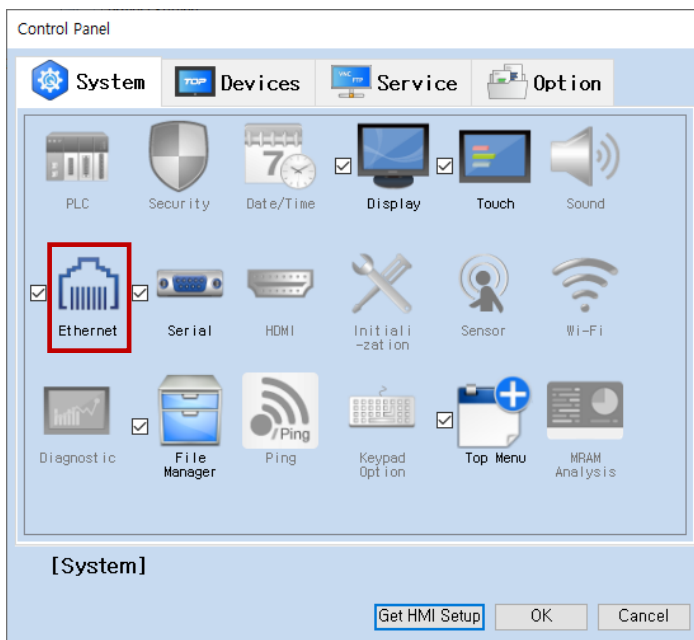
Control Panel

System
TOP Devices
Service
Option

PLC
Security
7
Date/Time
Display
Touch
Sound

Ethernet
Serial
HDMI
Initiali -zation
Sensor
Wi-Fi

Diagnostic
File Manager
Ping
Ping
Keypad Option
Top Menu
MRAM Analysis

[System]

Get HMI Setup
OK
Cancel